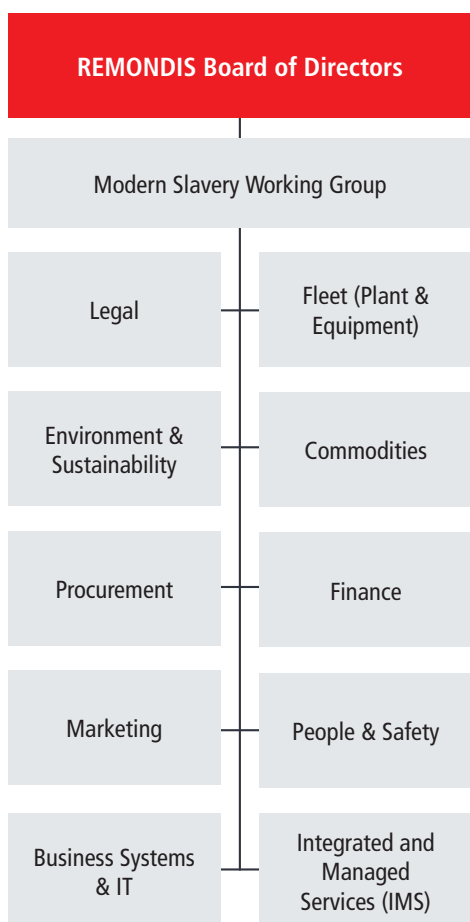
REMONDIS Board of Directors

Modern Slavery Working Group

Legal

Fleet (Plant & Equipment)

Environment & Sustainability

Commodities

Procurement

Finance

Marketing

People & Safety

Business Systems & IT

Integrated and Managed Services (IMS)